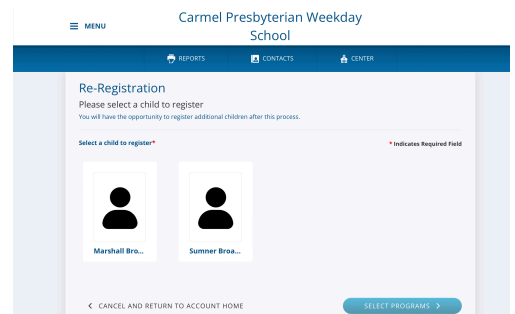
MENU

Carmel Presbyterian Weekday School

REPORTS CONTACTS CENTER

Re-Registration

Please select a child to register

You will have the opportunity to register additional children after this process.

Select a child to register*

* Indicates Required Field

Marshall Bro...

Sumner Broa...

CANCEL AND RETURN TO ACCOUNT HOME

SELECT PROGRAMS